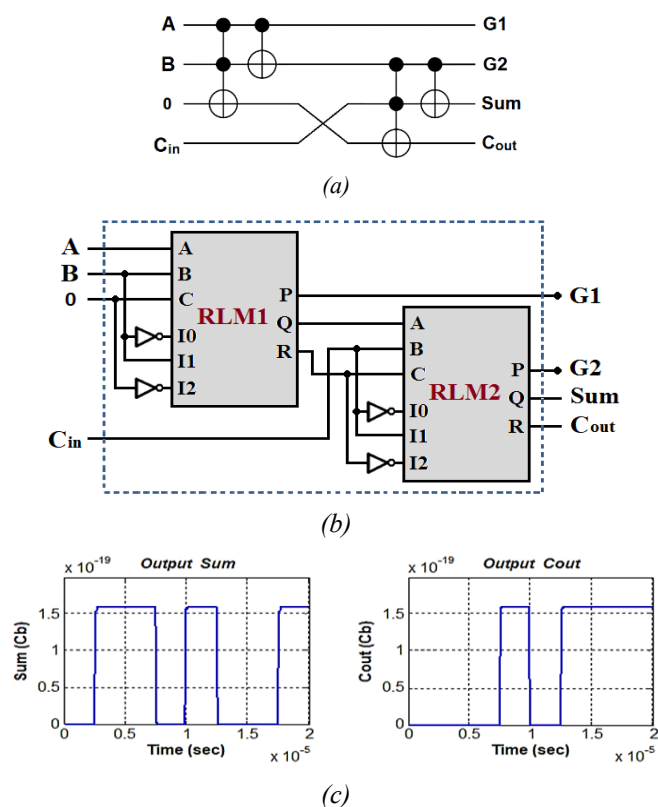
A
B
0
$C_{in}$
G1
G2
Sum
$C_{out}$

(a)

A
B
0
A
B
C
I0
I1
I2
RLM1
P
Q
R
G1
A
B
C
I0
I1
I2
RLM2
P
Q
R
G2
Sum
$C_{out}$
$C_{in}$

(b)

$x\ 10^{-19}$
Output Sum
Sum (Cb)
1.5
1
0.5
0
0
0.5
1
1.5
2
Time (sec)
$x\ 10^{-5}$

$x\ 10^{-19}$
Output Cout
Cout (Cb)
1.5
1
0.5
0
0
0.5
1
1.5
2
Time (sec)
$x\ 10^{-5}$

(c)